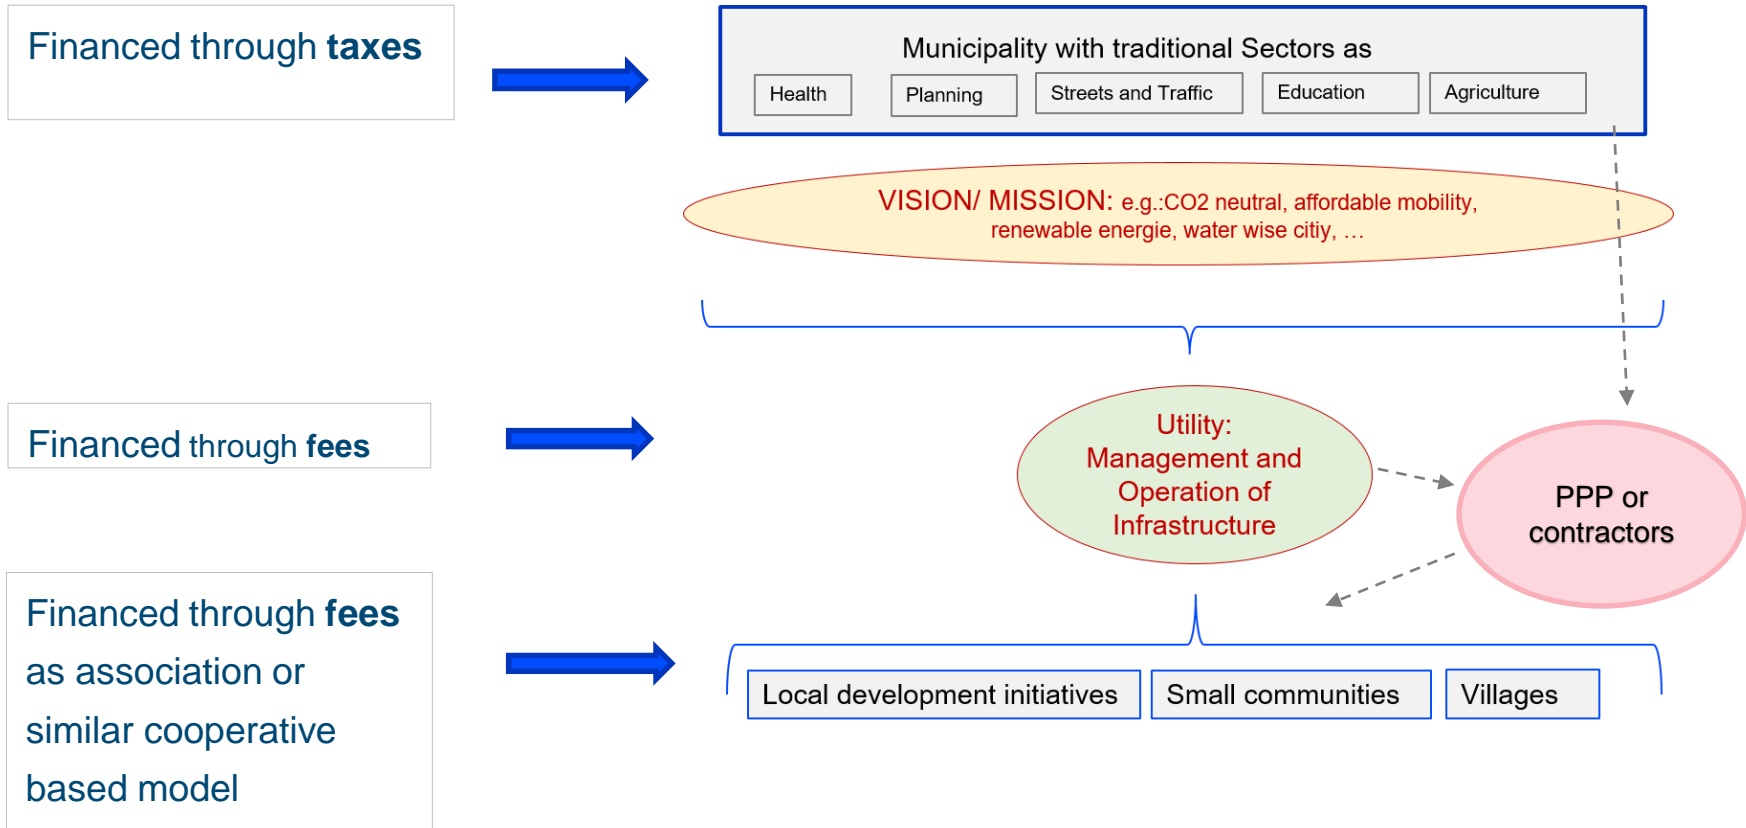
Financed through **taxes**

Municipality with traditional Sectors as

Health

Planning

Streets and Traffic

Education

Agriculture

VISION/ MISSION: e.g.:CO2 neutral, affordable mobility, renewable energie, water wise citiy, …

Financed through **fees**

Utility: Management and Operation of Infrastructure

PPP or contractors

Financed through **fees** as association or similar cooperative based model

Local development initiatives

Small communities

Villages